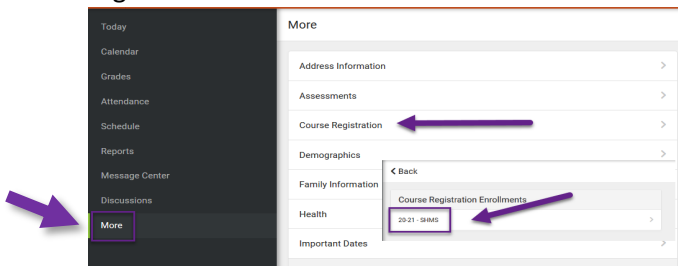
Today
Calendar
Grades
Attendance
Schedule
Reports
Message Center
Discussions
More

More

Address Information
Assessments
Course Registration
Demographics
Family Information
Health
Important Dates

< Back
Course Registration Enrollments
20-21 - SHMS